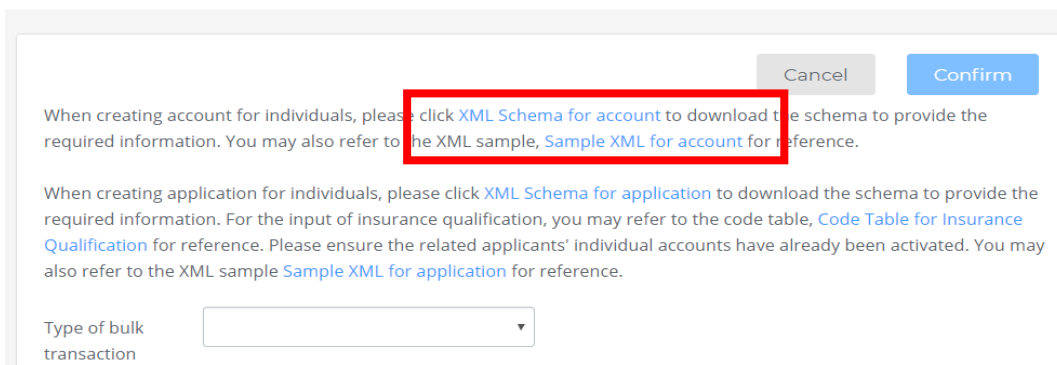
Cancel Confirm

When creating account for individuals, please click XML Schema for account to download the schema to provide the required information. You may also refer to the XML sample, Sample XML for account for reference.

When creating application for individuals, please click XML Schema for application to download the schema to provide the required information. For the input of insurance qualification, you may refer to the code table, Code Table for Insurance Qualification for reference. Please ensure the related applicants' individual accounts have already been activated. You may also refer to the XML sample Sample XML for application for reference.

Type of bulk transaction